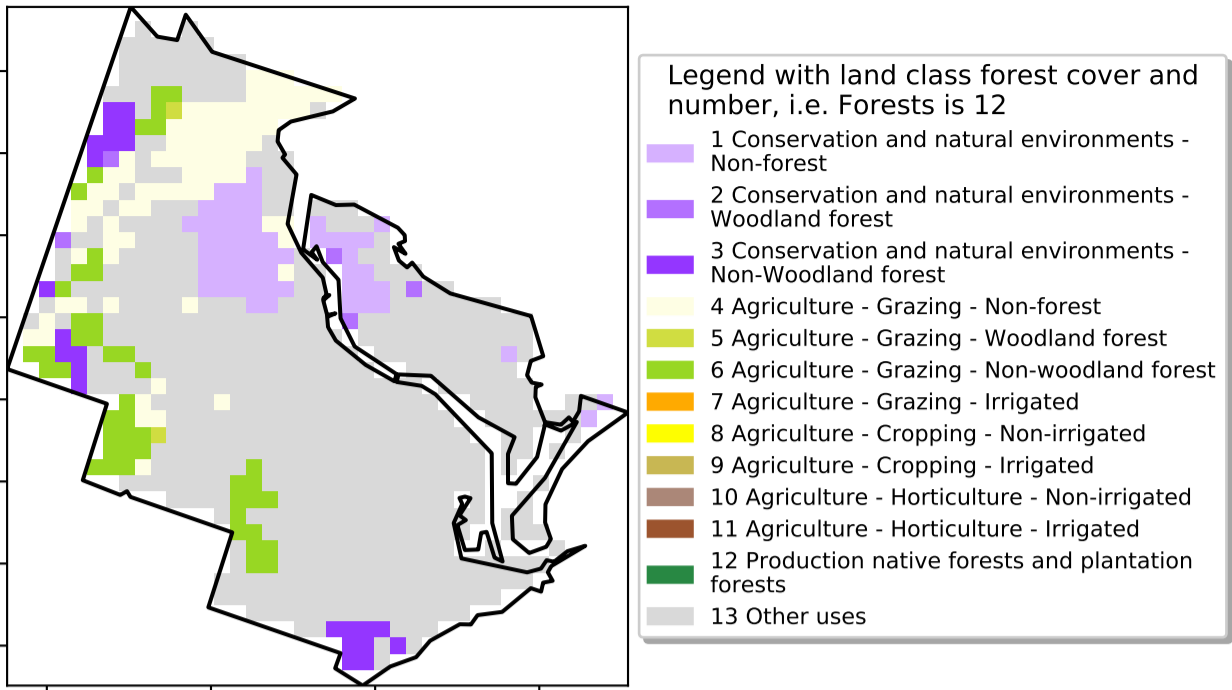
Legend with land class forest cover and number, i.e. Forests is 12

1 Conservation and natural environments - Non-forest

2 Conservation and natural environments - Woodland forest

3 Conservation and natural environments - Non-Woodland forest

4 Agriculture - Grazing - Non-forest

5 Agriculture - Grazing - Woodland forest

6 Agriculture - Grazing - Non-woodland forest

7 Agriculture - Grazing - Irrigated

8 Agriculture - Cropping - Non-irrigated

9 Agriculture - Cropping - Irrigated

10 Agriculture - Horticulture - Non-irrigated

11 Agriculture - Horticulture - Irrigated

12 Production native forests and plantation forests

13 Other uses